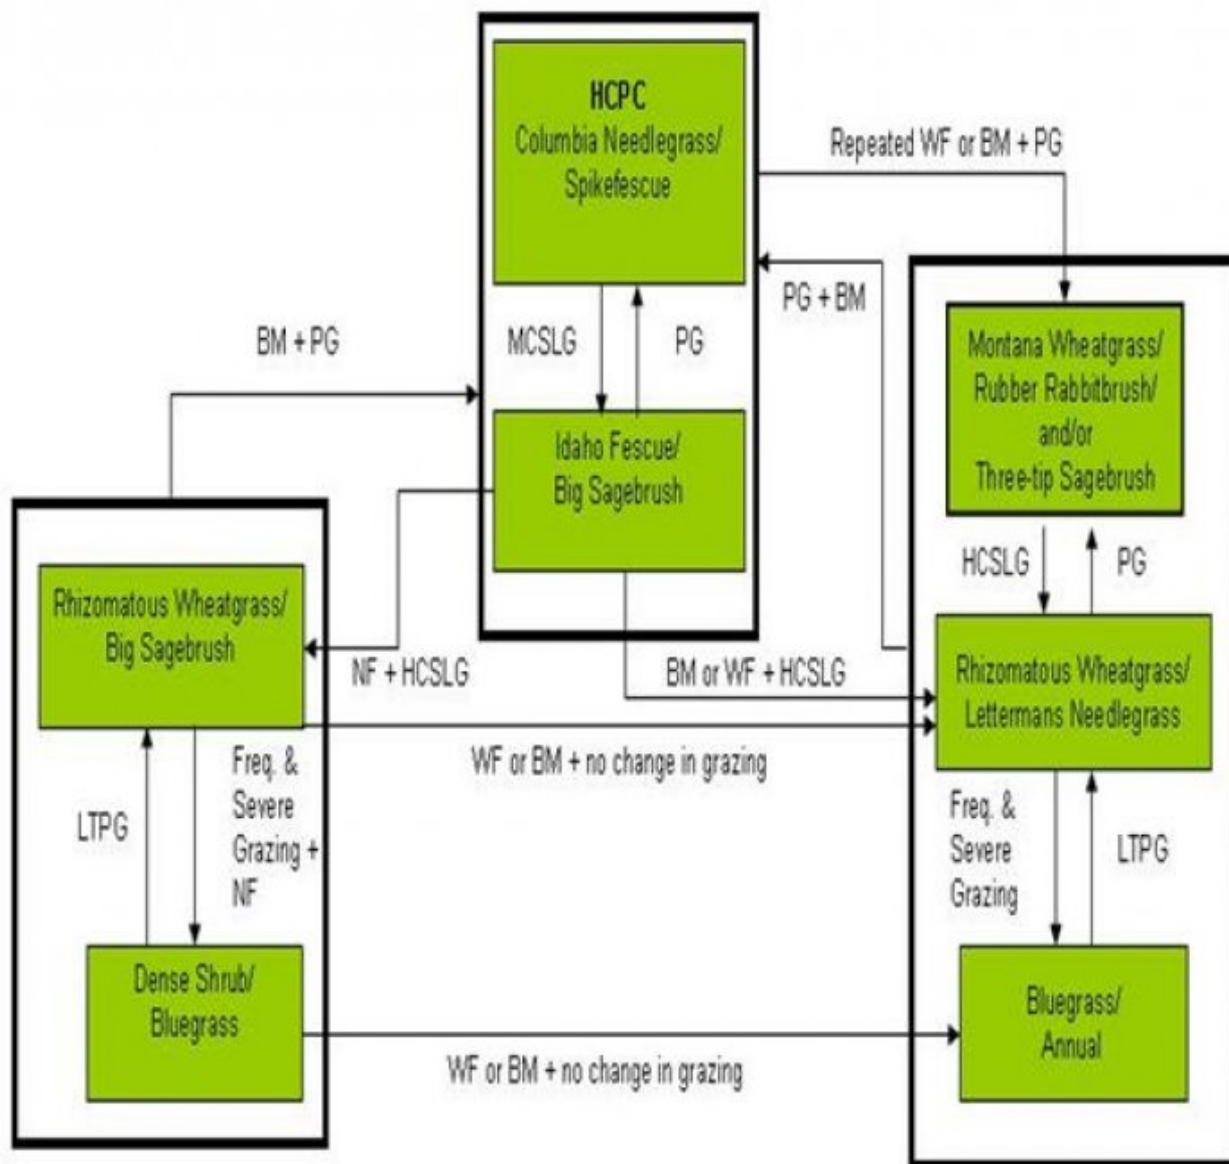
HCPC
Columbia Needlegrass/
Spikefescue

Repeated WF or BM + PG

PG + BM

MCSLG

PG

BM + PG

Idaho Fescue/
Big Sagebrush

Montana Wheatgrass/
Rubber Rabbitbrush/
and/or
Three-tip Sagebrush

HCSLG

PG

Rhizomatous Wheatgrass/
Big Sagebrush

NF + HCSLG

BM or WF + HCSLG

Rhizomatous Wheatgrass/
Lettermans Needlegrass

WF or BM + no change in grazing

Freq. &
Severe
Grazing +
NF

LTPG

Freq. &
Severe
Grazing

LTPG

Dense Shrub/
Bluegrass

Bluegrass/
Annual

WF or BM + no change in grazing